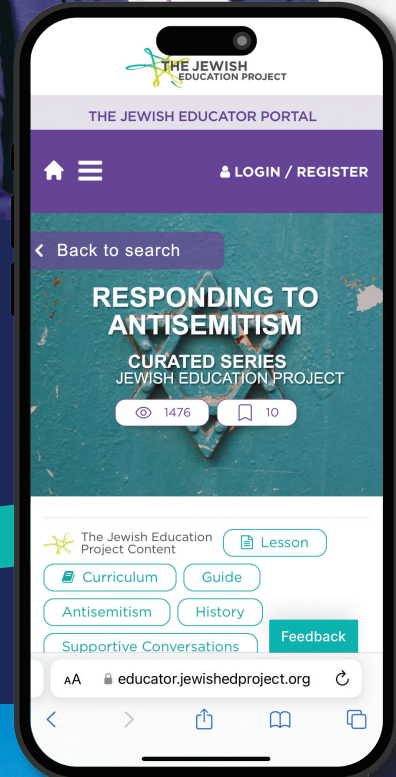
THE JEWISH EDUCATION PROJECT

THE JEWISH EDUCATOR PORTAL

LOGIN / REGISTER

Back to search

RESPONDING TO ANTISEMITISM

CURATED SERIES
JEWISH EDUCATION PROJECT

1476

10

The Jewish Education Project Content

Lesson

Curriculum

Guide

Antisemitism

History

Supportive Conversations

Feedback

AA educator.jewishedproject.org